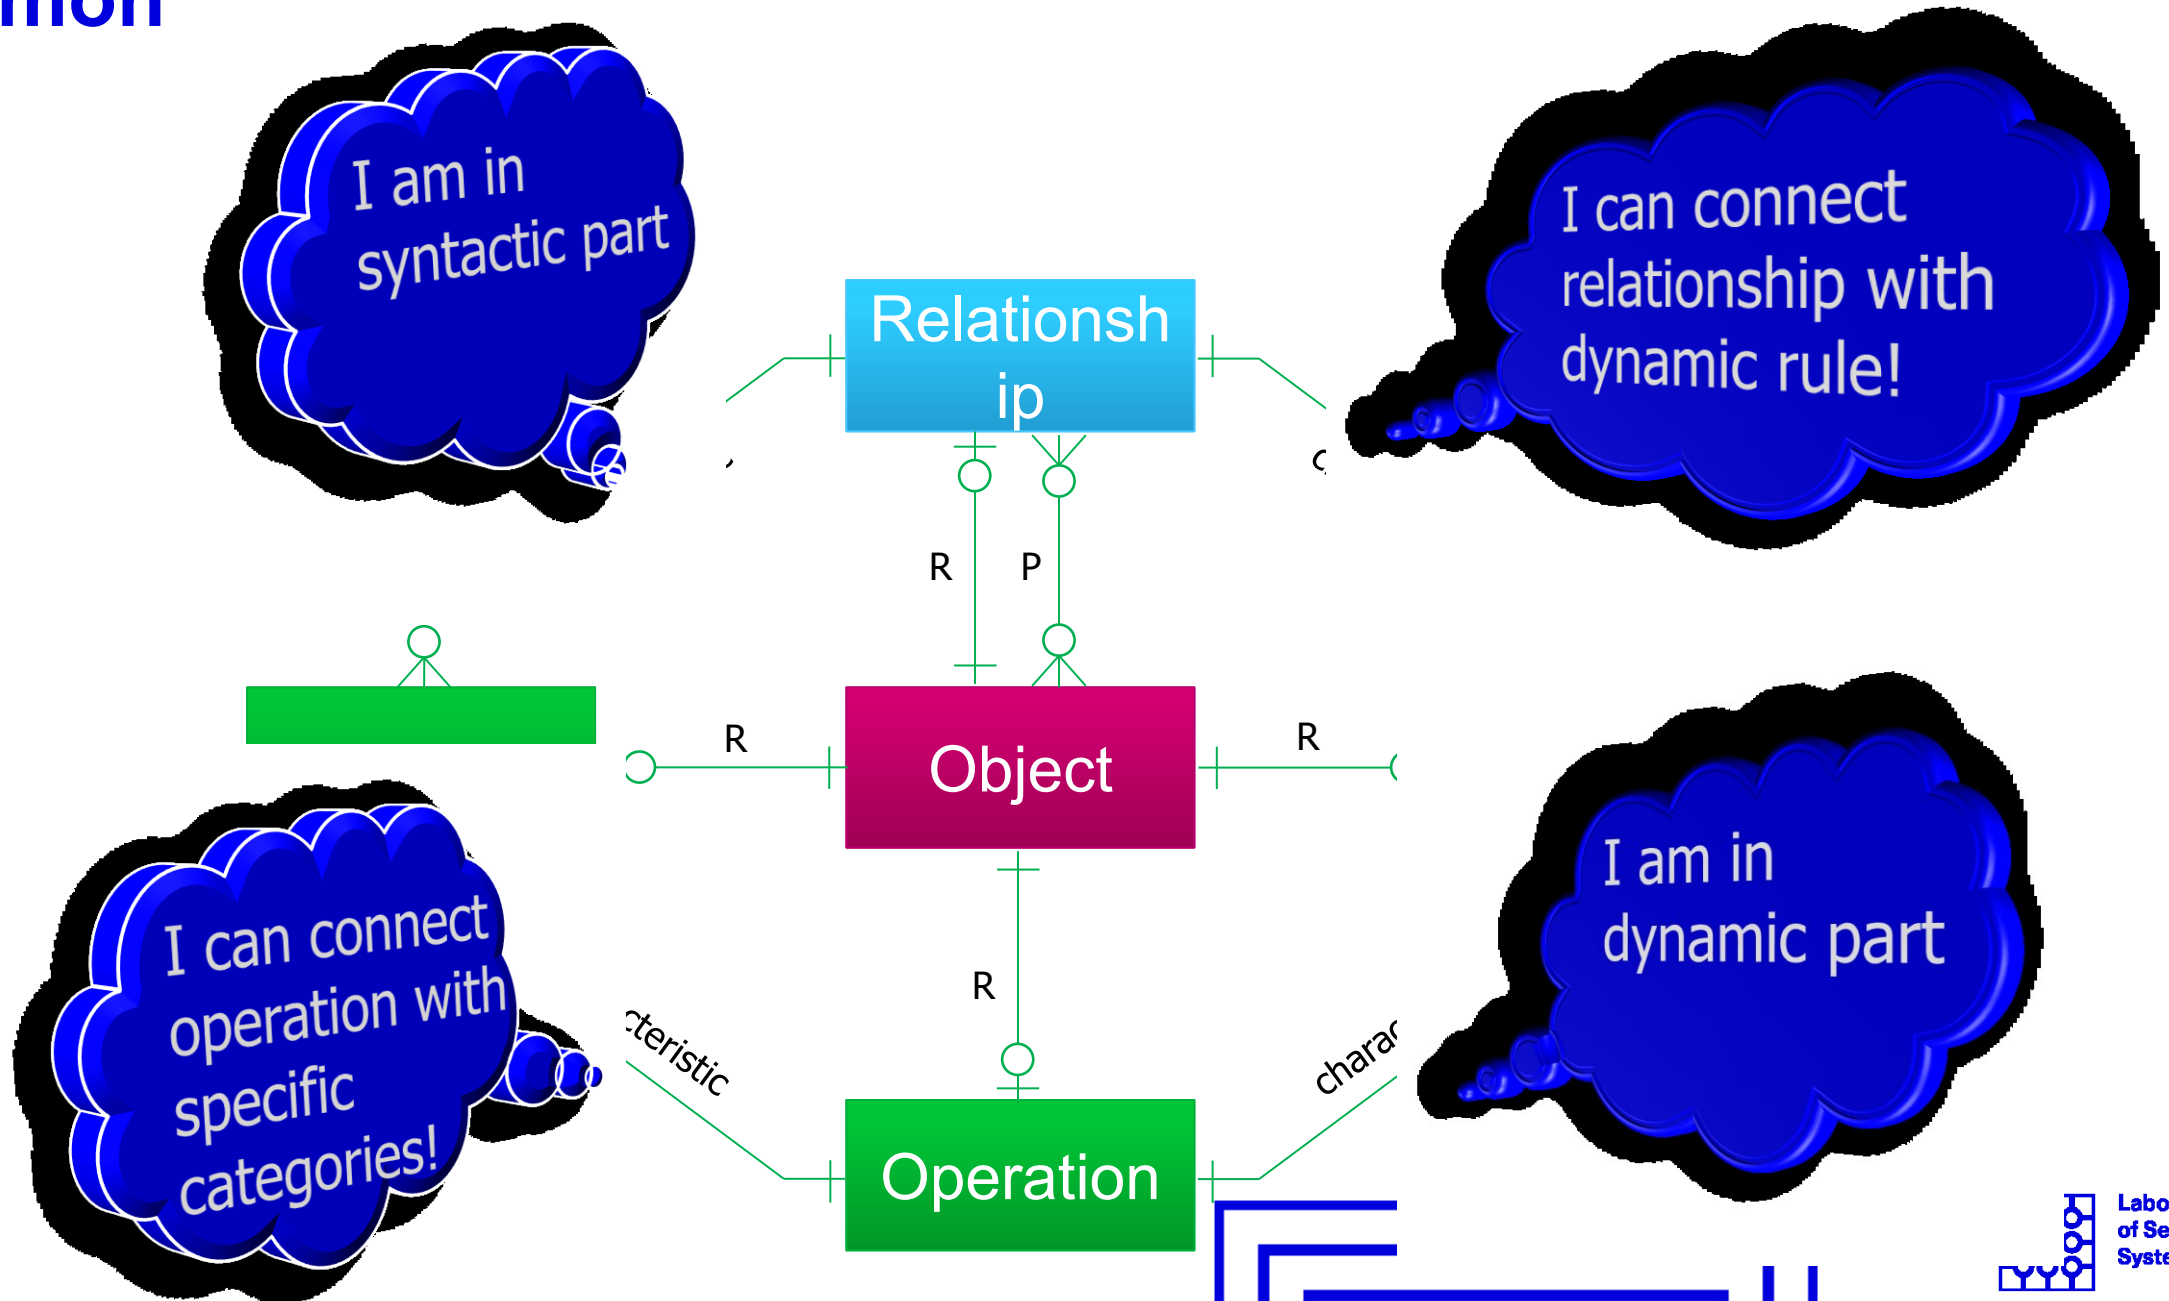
mon

I am in syntactic part

Relationship

I can connect relationship with dynamic rule!

R

P

R

Object

R

I am in dynamic part

I can connect operation with specific categories!

R

cteristic

charac

Operation

Labo
of Se
Syste